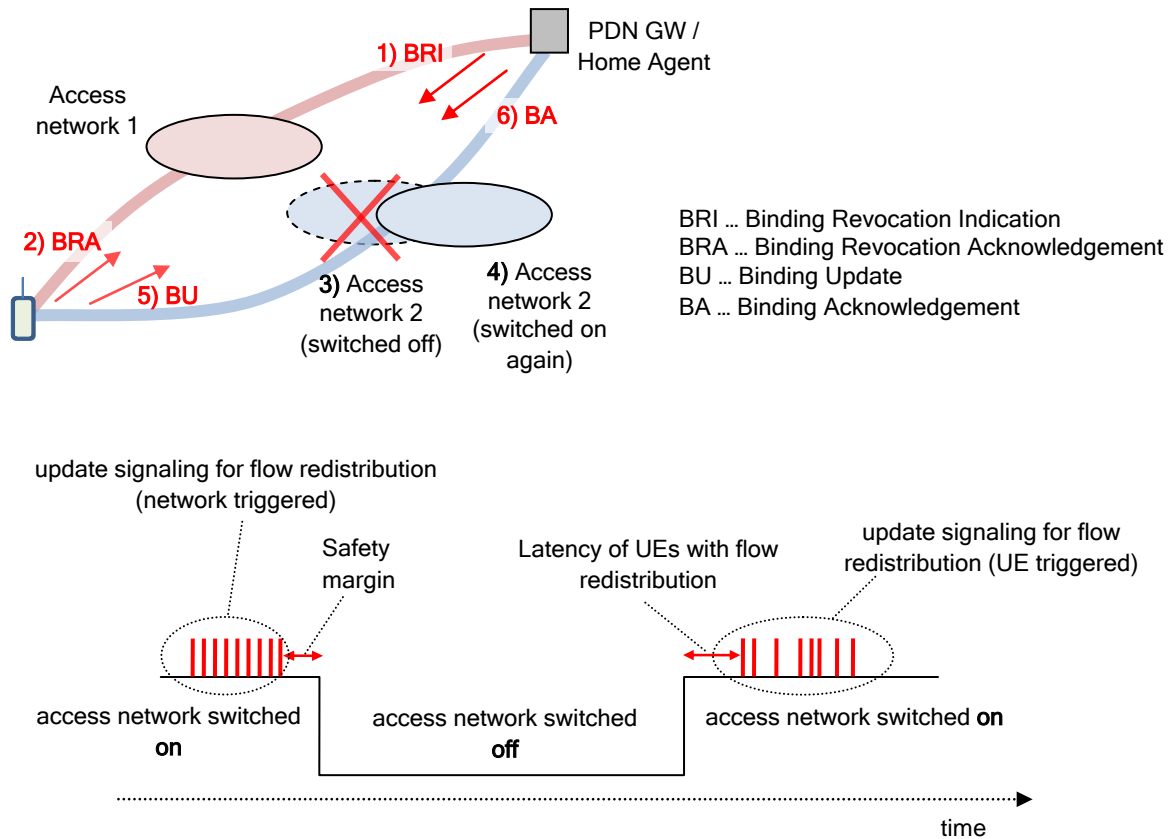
PDN GW / Home Agent

1) BRI

6) BA

Access network 1

2) BRA

5) BU

3) Access network 2 (switched off)

4) Access network 2 (switched on again)

BRI … Binding Revocation Indication
BRA … Binding Revocation Acknowledgement
BU … Binding Update
BA … Binding Acknowledgement

update signaling for flow redistribution (network triggered)

Safety margin

Latency of UEs with flow redistribution

update signaling for flow redistribution (UE triggered)

access network switched on

access network switched off

access network switched on

time